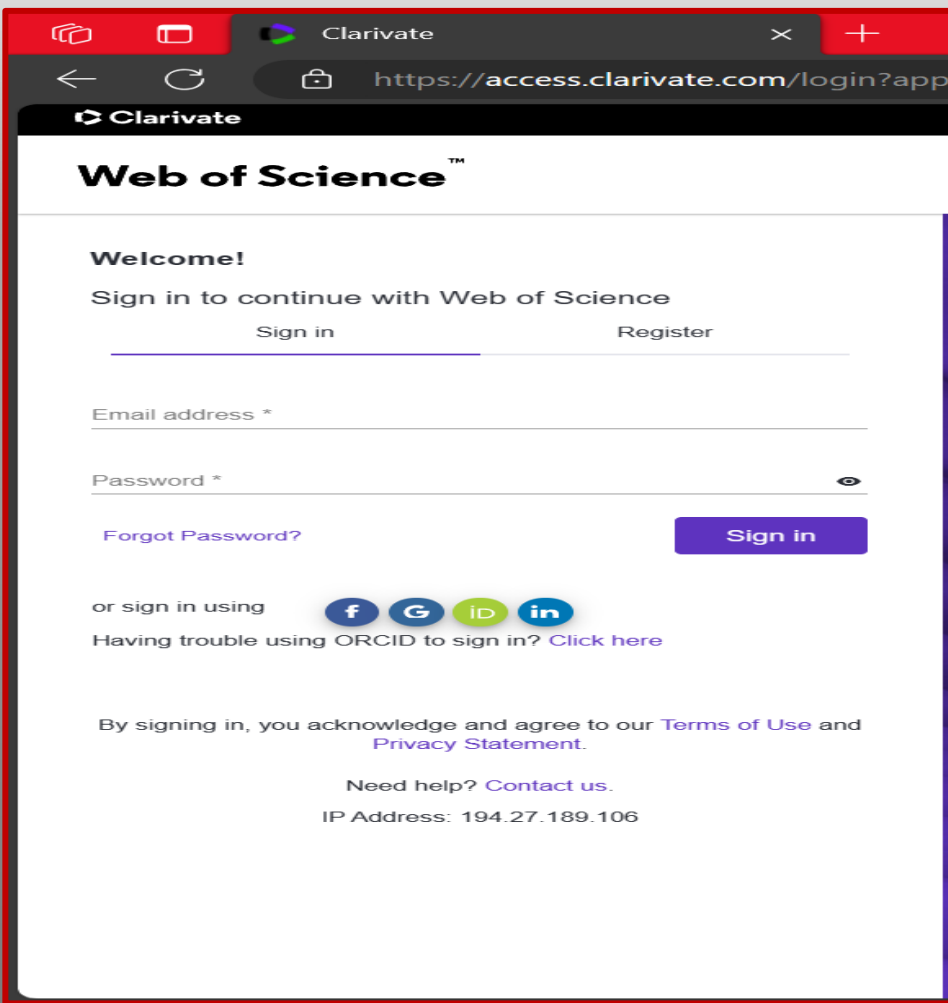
Clarivate

https://access.clarivate.com/login?app

Clarivate

Web of Science™

Welcome!

Sign in to continue with Web of Science

Sign in

Register

Email address *

Password *

Forgot Password?

Sign in

or sign in using

f G iD in

Having trouble using ORCID to sign in? Click here

By signing in, you acknowledge and agree to our Terms of Use and Privacy Statement.

Need help? Contact us.

IP Address: 194.27.189.106